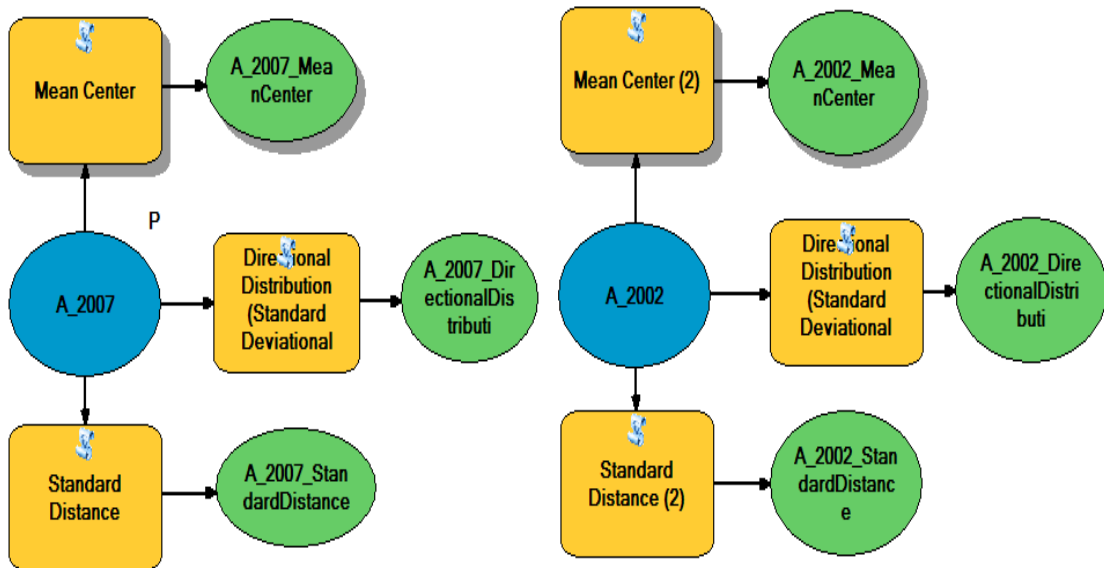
Mean Center

A_2007_MeanCenter

P

A_2007

Directional Distribution (Standard Deviational

A_2007_DirectionalDistributi

Standard Distance

A_2007_StandardDistance

Mean Center (2)

A_2002_MeanCenter

A_2002

Directional Distribution (Standard Deviational

A_2002_DirectionalDistributi

Standard Distance (2)

A_2002_StandardDistance